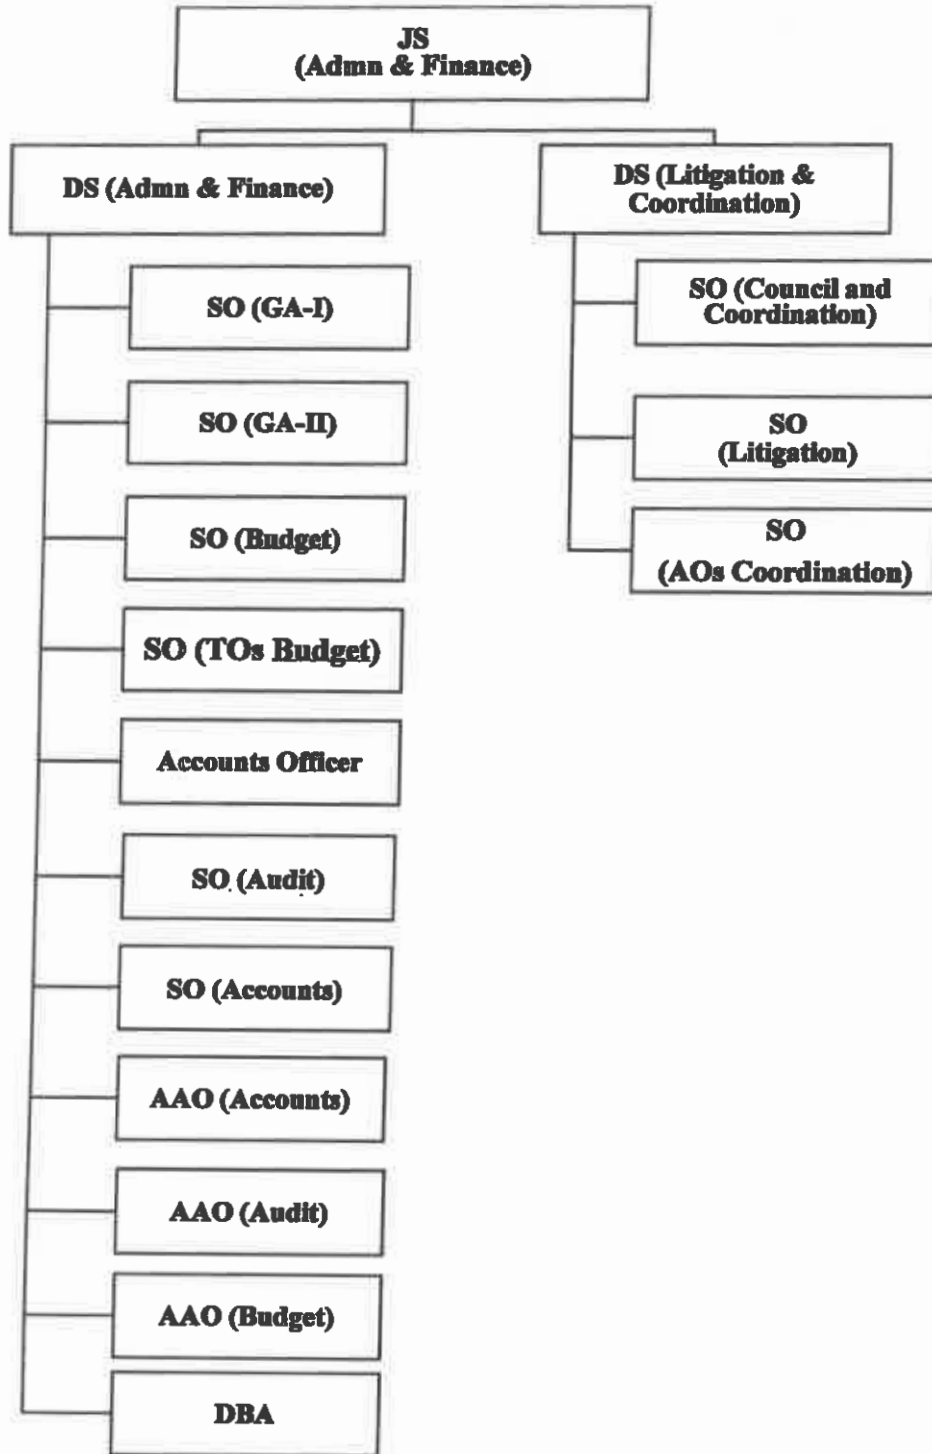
JS
(Admn & Finance)

DS (Admn & Finance)

SO (GA-I)

SO (GA-II)

SO (Budget)

SO (TOs Budget)

Accounts Officer

SO (Audit)

SO (Accounts)

AAO (Accounts)

AAO (Audit)

AAO (Budget)

DBA

DS (Litigation & Coordination)

SO (Council and Coordination)

SO (Litigation)

SO (AOs Coordination)